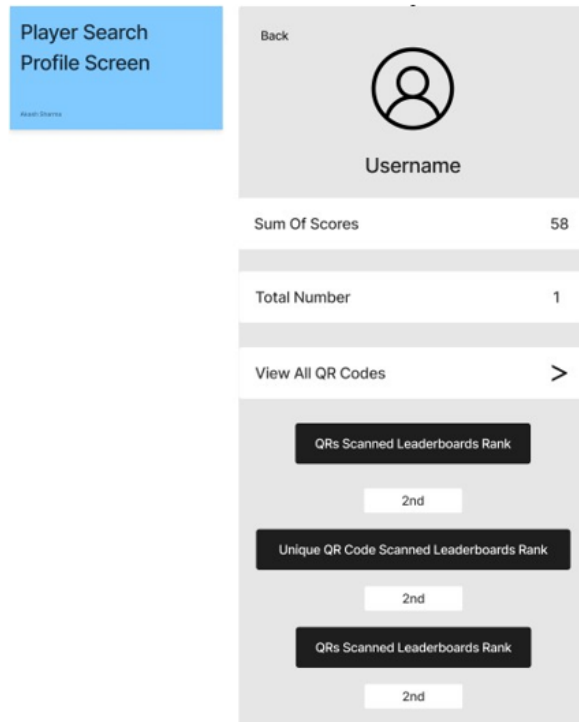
Player Search Profile Screen

Akash Sharma

Back

Username

Sum Of Scores 58

Total Number 1

View All QR Codes >

QRs Scanned Leaderboards Rank

2nd

Unique QR Code Scanned Leaderboards Rank

2nd

QRs Scanned Leaderboards Rank

2nd